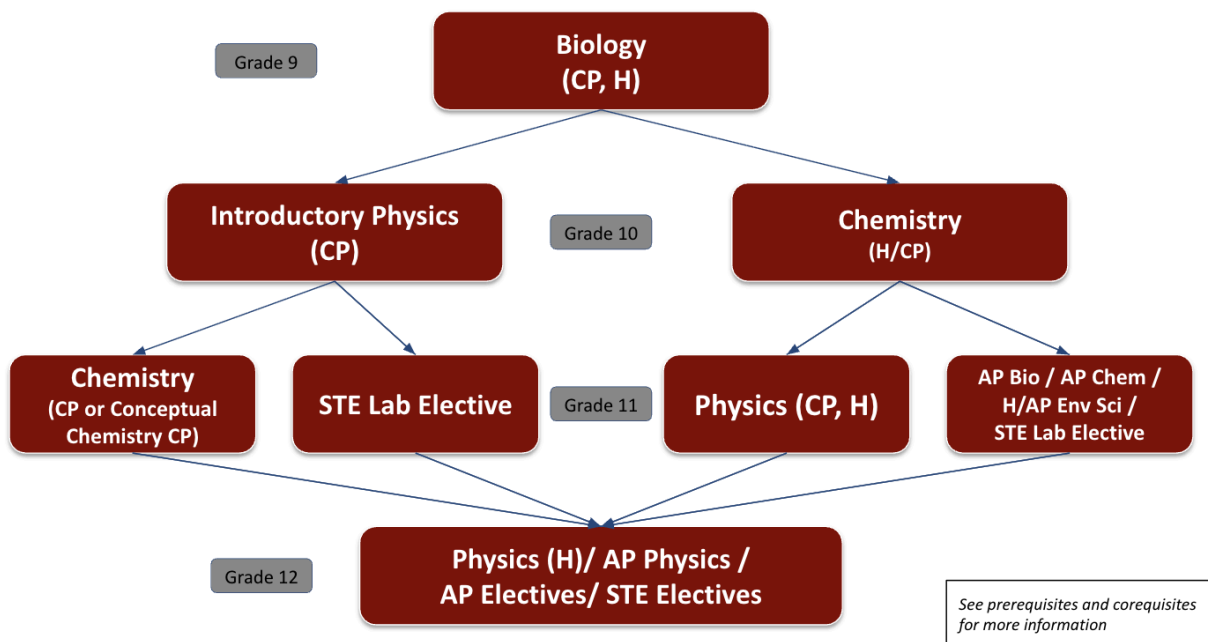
Grade 9

Biology
(CP, H)

Introductory Physics
(CP)

Grade 10

Chemistry
(H/CP)

Chemistry
(CP or Conceptual Chemistry CP)

STE Lab Elective

Grade 11

Physics (CP, H)

AP Bio / AP Chem / H/AP Env Sci / STE Lab Elective

Grade 12

Physics (H)/ AP Physics / AP Electives/ STE Electives

See prerequisites and corequisites for more information